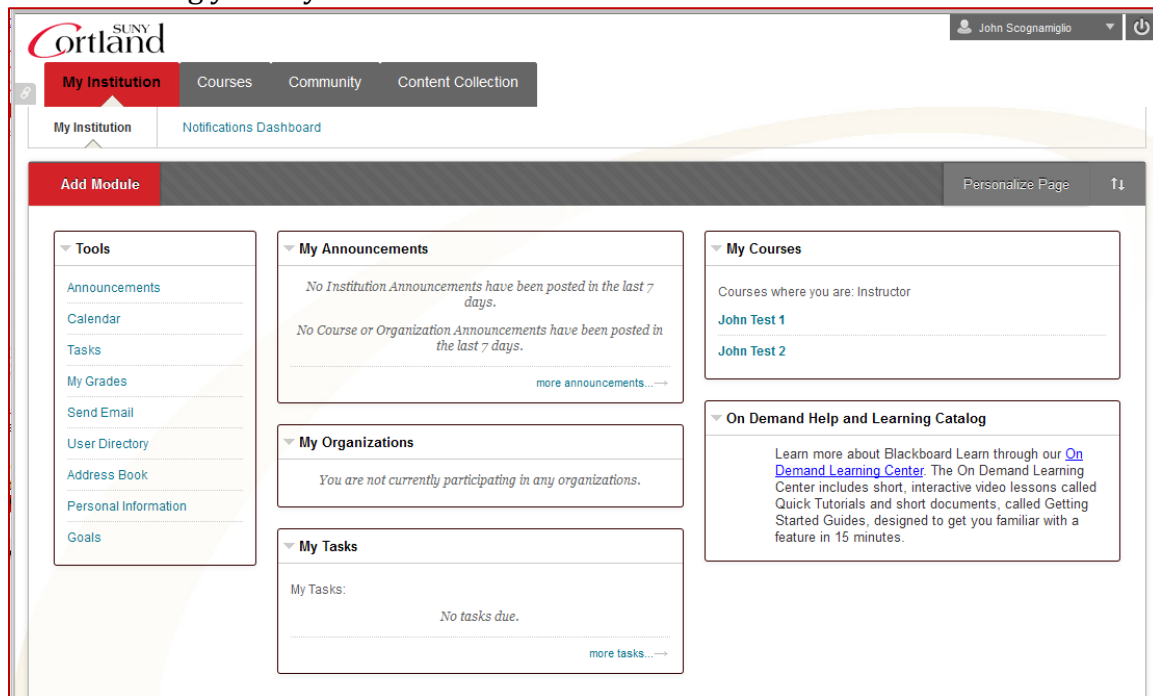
SUNY Cortland

John Scognamiglio

My Institution | Courses | Community | Content Collection

My Institution | Notifications Dashboard

Add Module | Personalize Page

Tools

Announcements
Calendar
Tasks
My Grades
Send Email
User Directory
Address Book
Personal Information
Goals

My Announcements

No Institution Announcements have been posted in the last 7 days.

No Course or Organization Announcements have been posted in the last 7 days.

more announcements...

My Organizations

You are not currently participating in any organizations.

My Tasks

My Tasks:

No tasks due.

more tasks...

My Courses

Courses where you are: Instructor

John Test 1

John Test 2

On Demand Help and Learning Catalog

Learn more about Blackboard Learn through our On Demand Learning Center. The On Demand Learning Center includes short, interactive video lessons called Quick Tutorials and short documents, called Getting Started Guides, designed to get you familiar with a feature in 15 minutes.